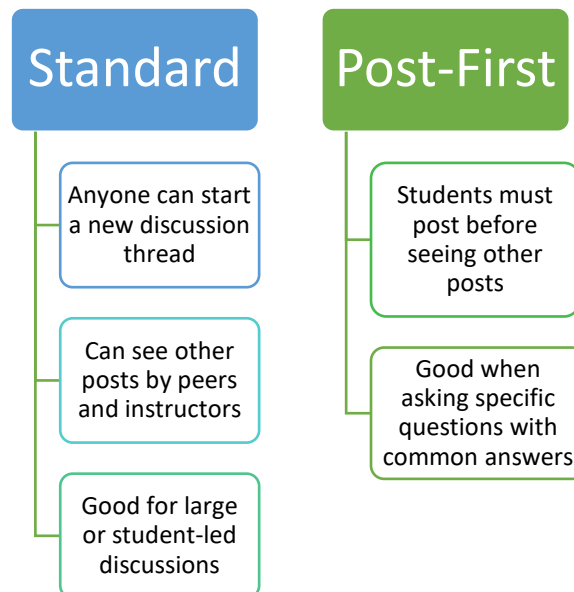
Standard

Anyone can start a new discussion thread

Can see other posts by peers and instructors

Good for large or student-led discussions

Post-First

Students must post before seeing other posts

Good when asking specific questions with common answers